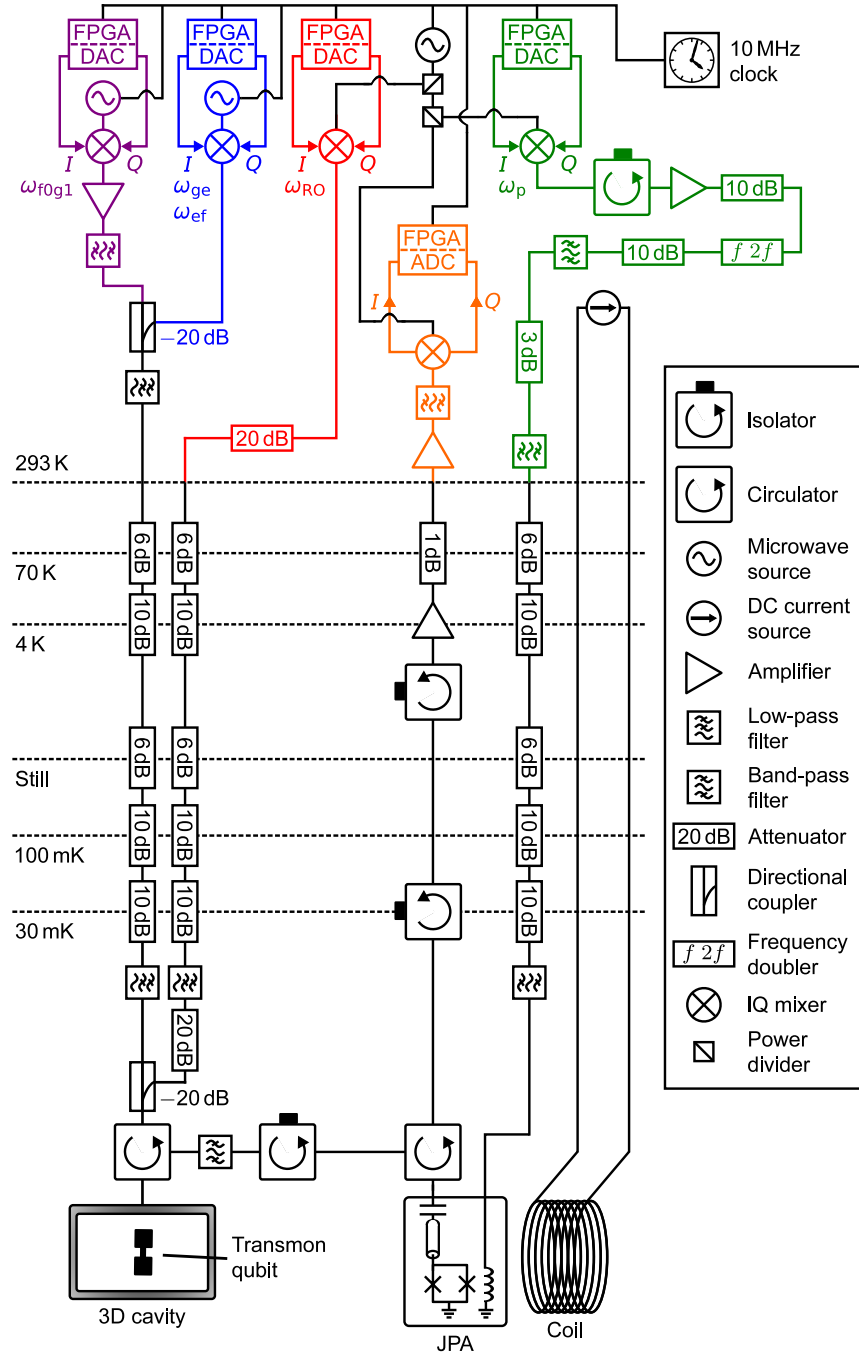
FPGA
DAC
FPGA
DAC
FPGA
DAC
FPGA
DAC
10 MHz clock

$I$ $Q$ $\omega_{\mathrm{f0g1}}$
$I$ $Q$ $\omega_{\mathrm{ge}}$ $\omega_{\mathrm{ef}}$
$I$ $Q$ $\omega_{\mathrm{RO}}$
$I$ $Q$ $\omega_{\mathrm{p}}$

10 dB
FPGA
ADC
10 dB
$f\ 2f$
$I$ $Q$
$-20$ dB
3 dB
20 dB

293 K
6 dB 6 dB 1 dB 6 dB
70 K
10 dB 10 dB 10 dB
4 K
6 dB 6 dB 6 dB
Still
10 dB 10 dB 10 dB
100 mK
10 dB 10 dB 10 dB
30 mK
20 dB
$-20$ dB

Transmon qubit
3D cavity
JPA
Coil

Isolator
Circulator
Microwave source
DC current source
Amplifier
Low-pass filter
Band-pass filter
20 dB Attenuator
Directional coupler
$f\ 2f$ Frequency doubler
IQ mixer
Power divider